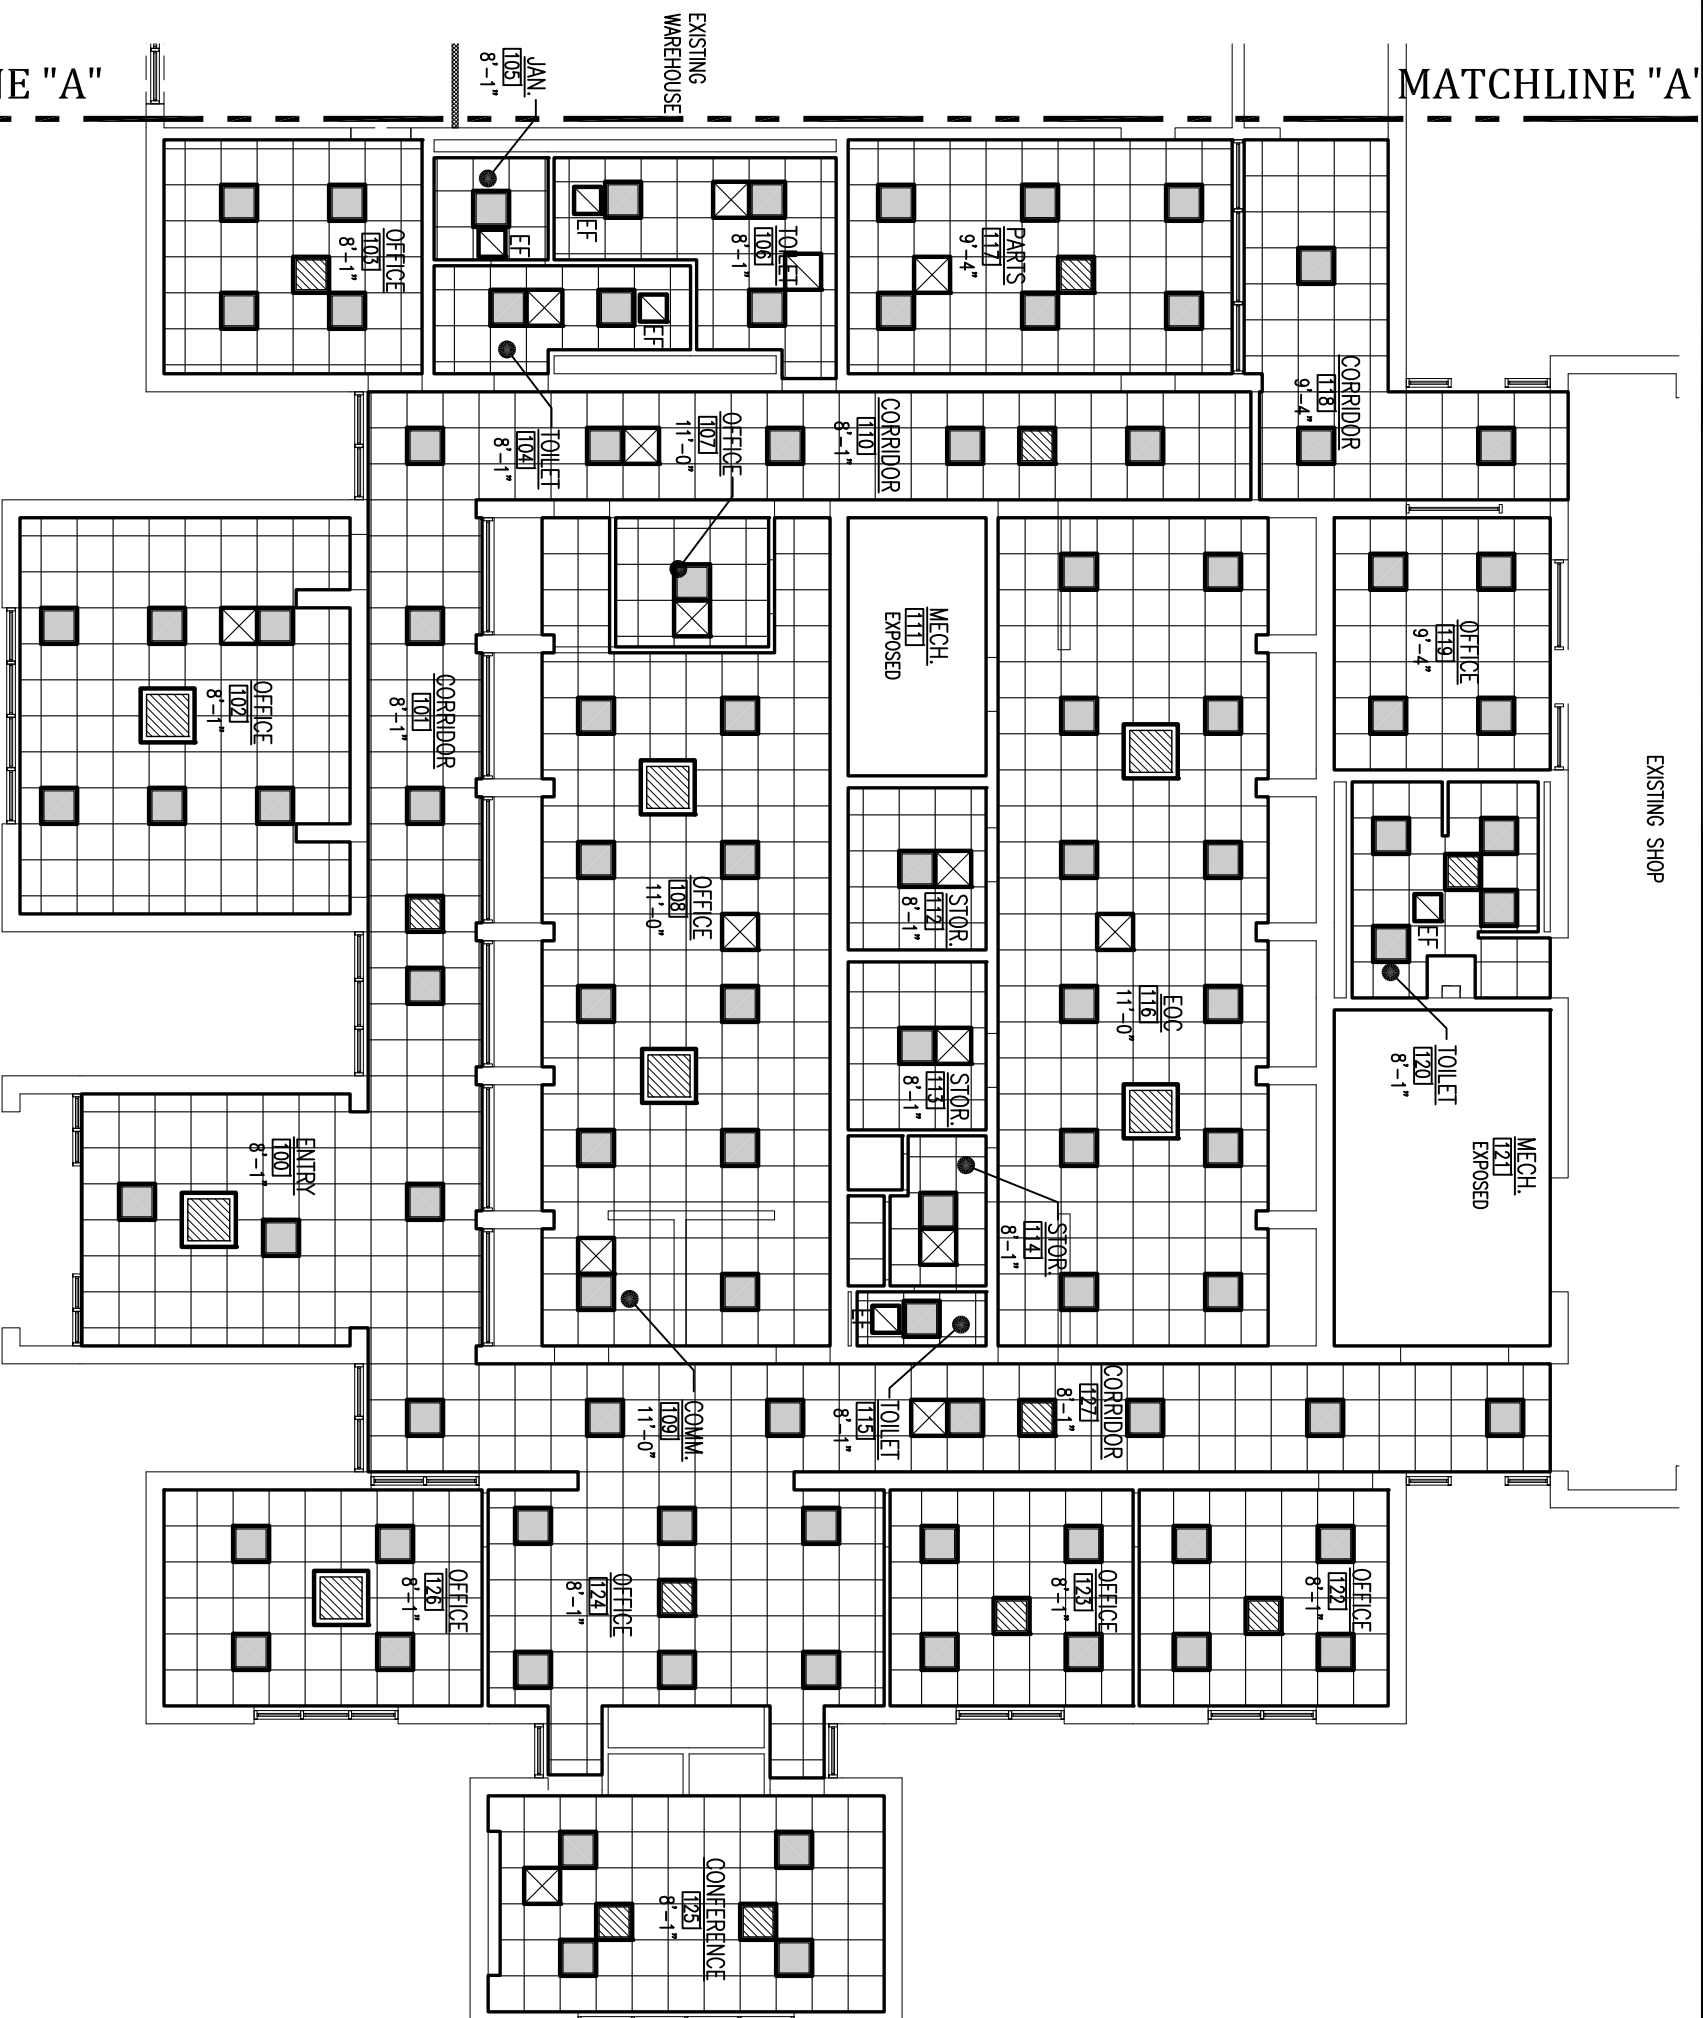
E "A"

MATCHLINE "A'

EXISTING WAREHOUSE

JAN.
105
8'-1"

OFFICE
103
8'-1"

EF

EF

EF

TOILET
106
8'-1"

PARTS
117
9'-4"

CORRIDOR
118
9'-4"

TOILET
104
8'-1"

OFFICE
107
11'-0"

CORRIDOR
110
8'-1"

OFFICE
102
8'-1"

CORRIDOR
101
8'-1"

MECH.
111
EXPOSED

OFFICE
119
9'-4"

EXISTING SHOP

OFFICE
108
11'-0"

STOR.
112
8'-1"

EF

EOC
116
11'-0"

STOR.
113
8'-1"

TOILET
120
8'-1"

MECH.
121
EXPOSED

ENTRY
100
8'-1"

STOR.
114
8'-1"

EF

COMM.
109
11'-0"

TOILET
115
8'-1"

CORRIDOR
127
8'-1"

OFFICE
126
8'-1"

OFFICE
124
8'-1"

OFFICE
123
8'-1"

OFFICE
122
8'-1"

CONFERENCE
125
8'-1"